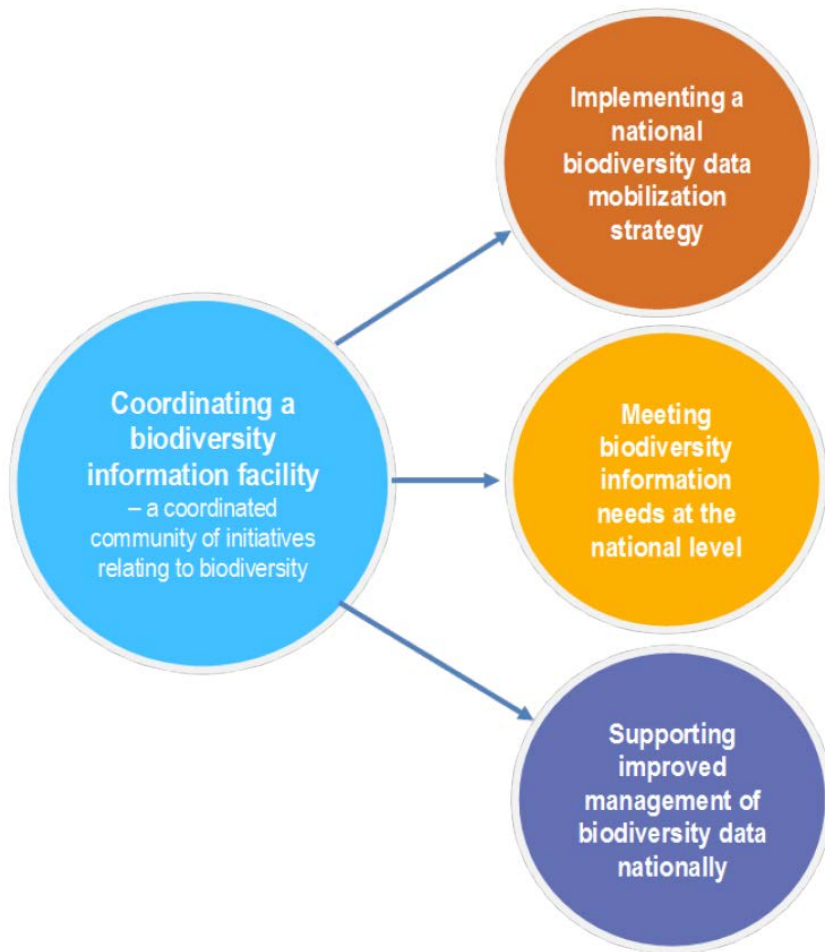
Coordinating a biodiversity information facility
– a coordinated community of initiatives relating to biodiversity

Implementing a national biodiversity data mobilization strategy

Meeting biodiversity information needs at the national level

Supporting improved management of biodiversity data nationally